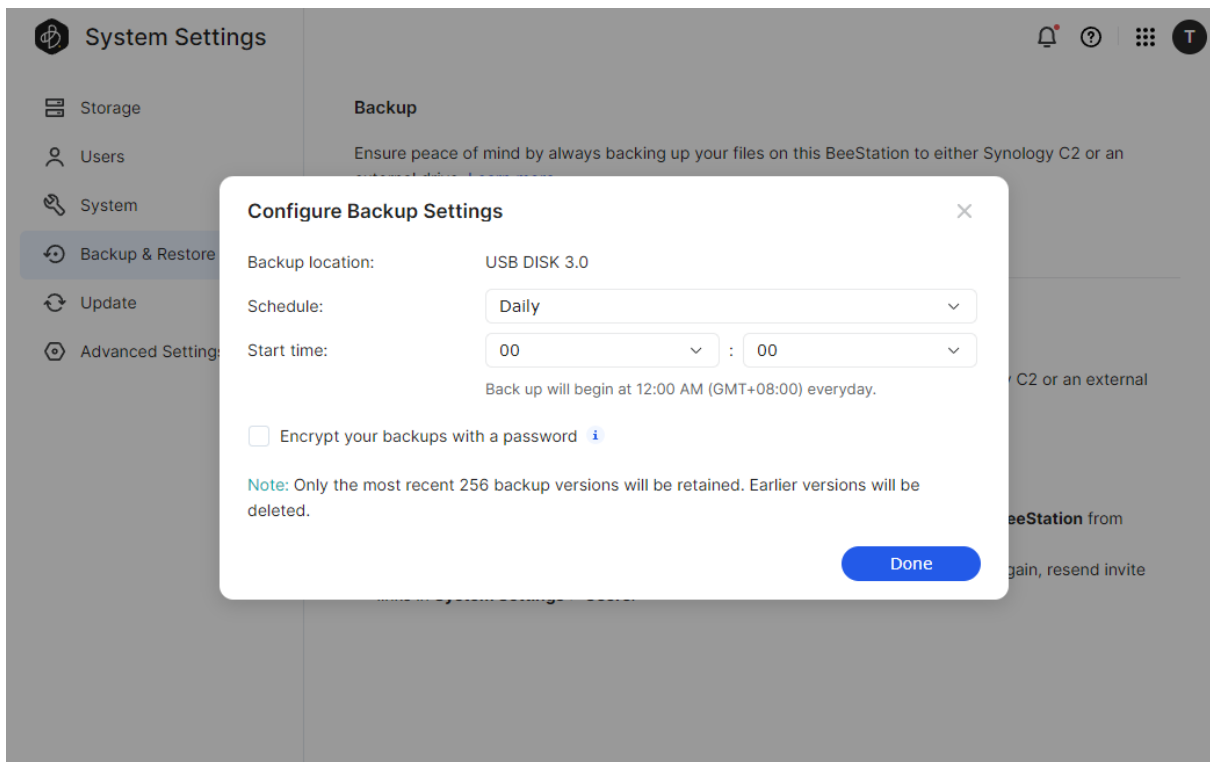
System Settings

T

Storage
Users
System
Backup & Restore
Update
Advanced Settings

Backup

Ensure peace of mind by always backing up your files on this BeeStation to either Synology C2 or an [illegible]

C2 or an external

eeStation from

gain, resend invite

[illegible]

Configure Backup Settings

×

Backup location: USB DISK 3.0

Schedule: Daily

Start time: 00 : 00

Back up will begin at 12:00 AM (GMT+08:00) everyday.

Encrypt your backups with a password i

Note: Only the most recent 256 backup versions will be retained. Earlier versions will be deleted.

Done